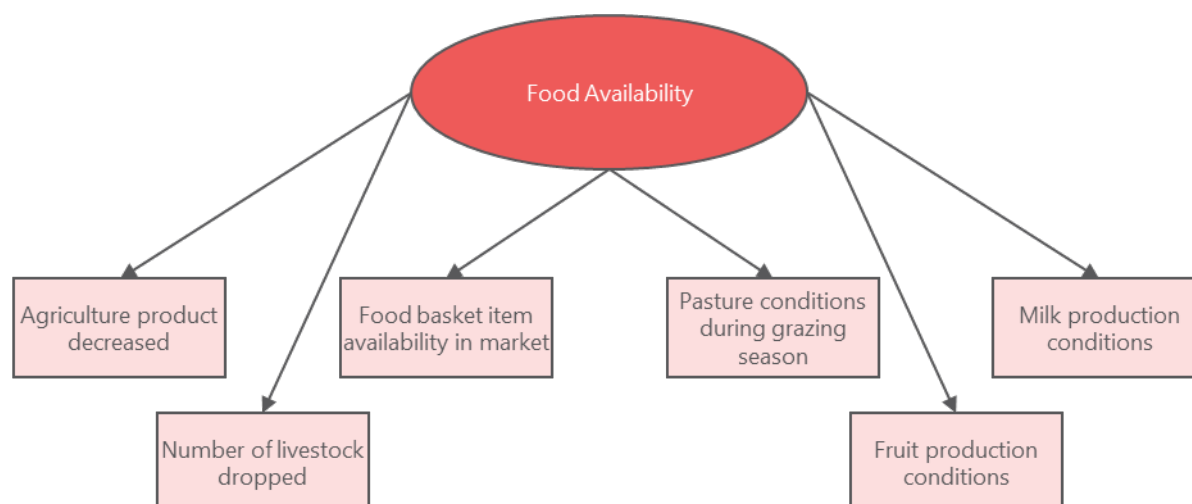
Food Availability

Agriculture product decreased

Number of livestock dropped

Food basket item availability in market

Pasture conditions during grazing season

Fruit production conditions

Milk production conditions